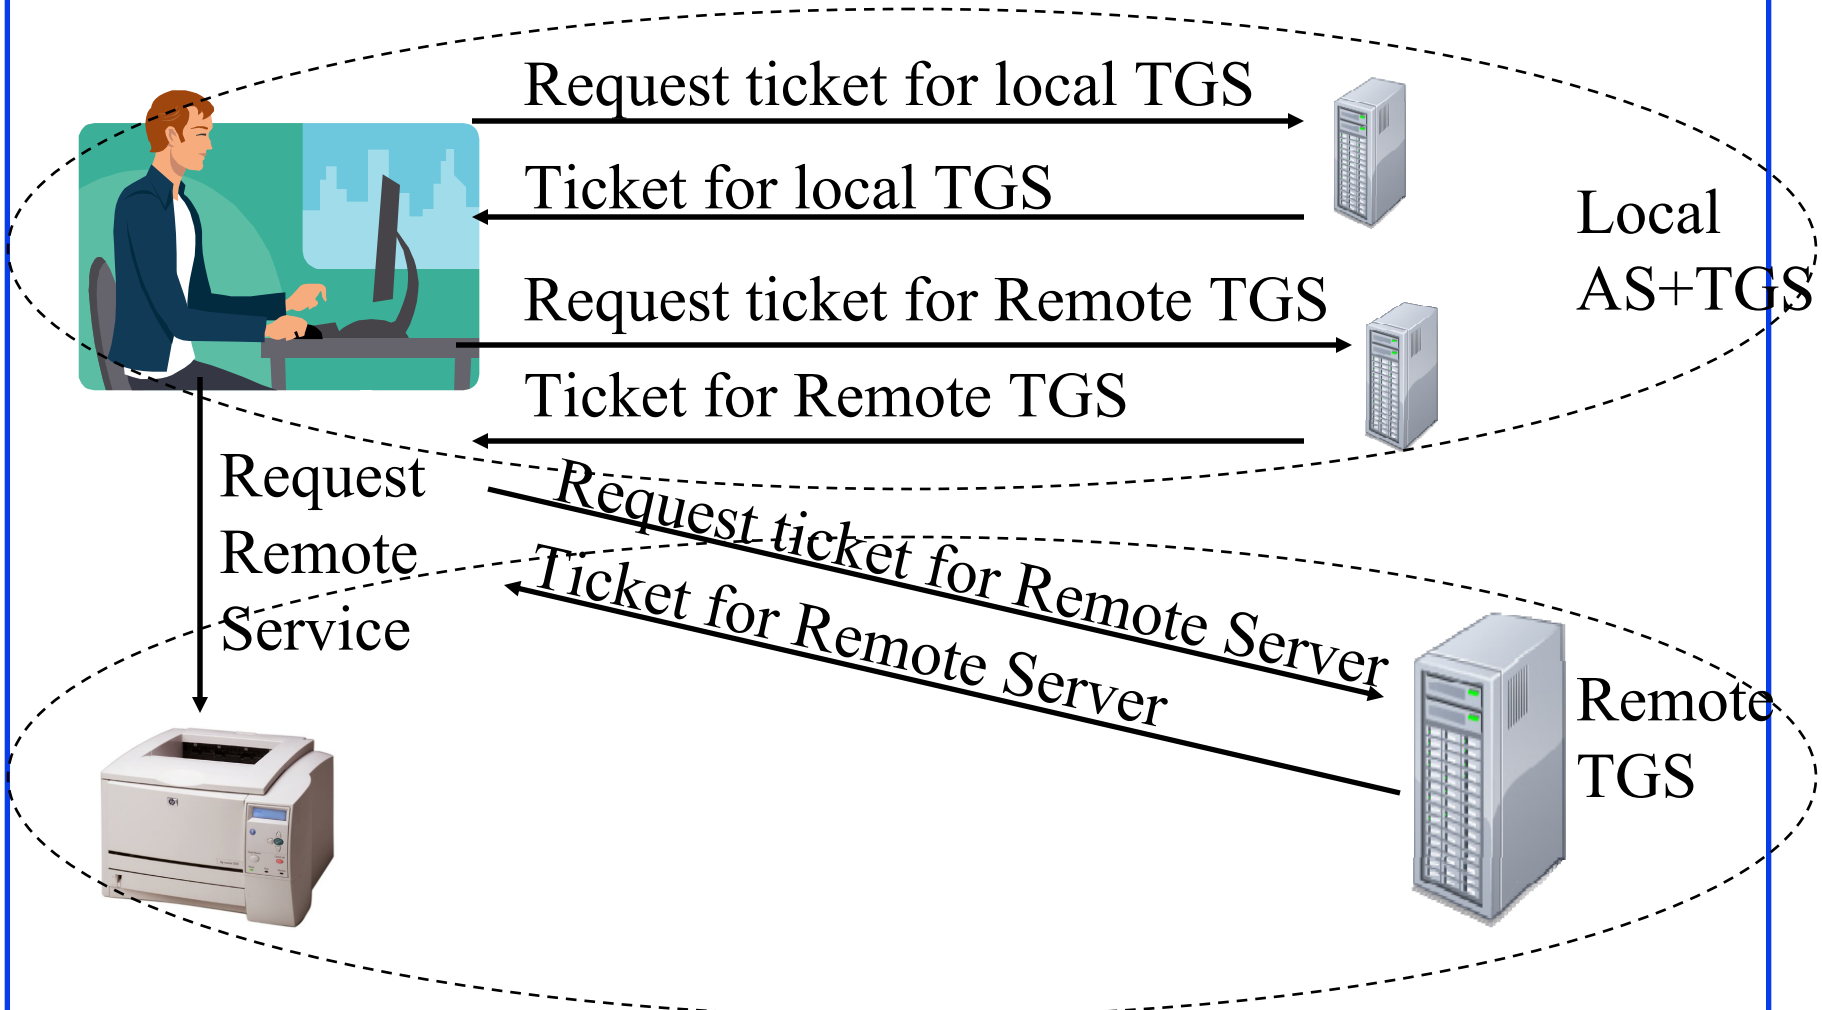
Request ticket for local TGS

Ticket for local TGS

Request ticket for Remote TGS

Ticket for Remote TGS

Local AS+TGS

Request Remote Service

Request ticket for Remote Server

Ticket for Remote Server

Remote TGS